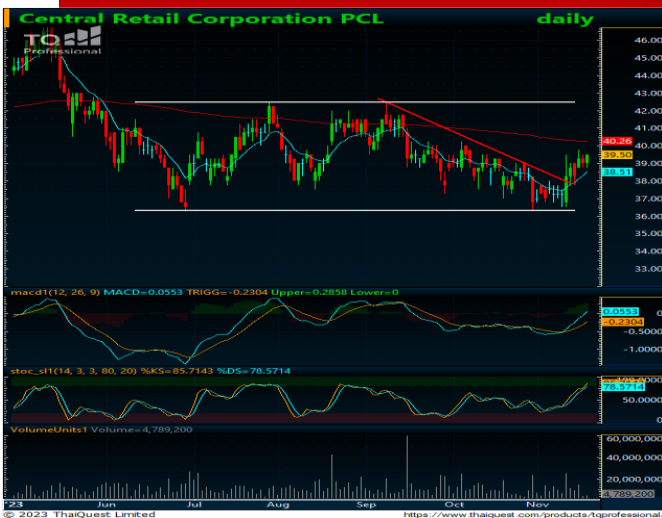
Central Retail Corporation PCL daily

TQ Professional

46.00
45.00
44.00
43.00
42.00
41.00
40.26
39.50
38.51
38.00
37.00
36.00
35.00
34.00
33.00

macd1(12, 26, 9) MACD=0.0553 TRIGG=-0.2304 Upper=0.2858 Lower=0

0.0553
-0.2304
-0.5000
-1.0000

stoc_sl1(14, 3, 3, 80, 20) %KS=85.7143 %DS=78.5714

78.5714
50.0000

VolumeUnits1 Volume=4,789,200

60,000,000
40,000,000
20,000,000
4,789,200

'23 Jun Jul Aug Sep Oct Nov

© 2023 ThaiQuest Limited https://www.thaiquest.com/products/tqprofessional